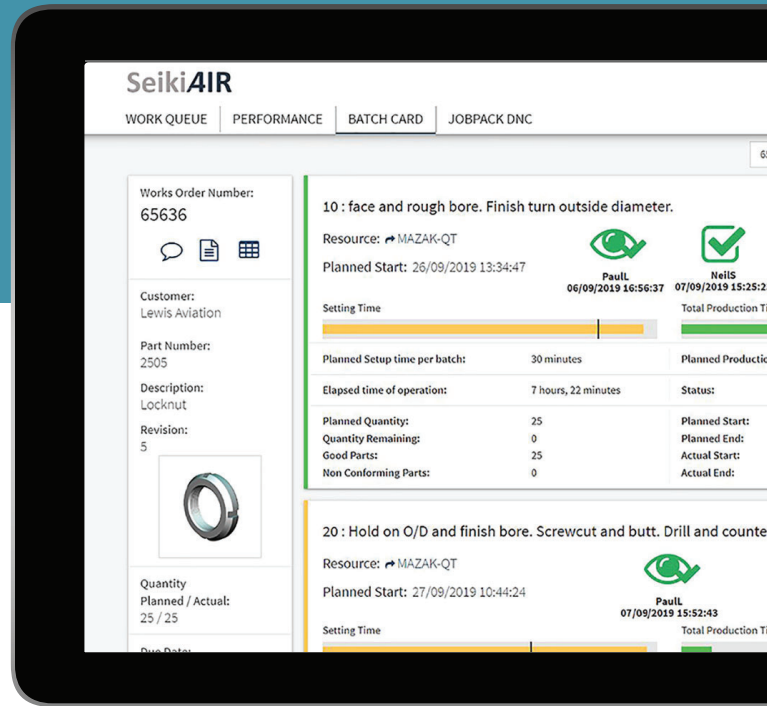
SeikiAIR

WORK QUEUE PERFORMANCE BATCH CARD JOBPACK DNC

65

Works Order Number:
65636

Customer:
Lewis Aviation

Part Number:
2505

Description:
Locknut

Revision:
5

Quantity
Planned / Actual:
25 / 25

Due Date:

10 : face and rough bore. Finish turn outside diameter.

Resource: MAZAK-QT

Planned Start: 26/09/2019 13:34:47

PaulL
06/09/2019 16:56:37

NeilS
07/09/2019 15:25:2

Setting Time

Total Production Ti

Planned Setup time per batch: 30 minutes

Planned Productio

Elapsed time of operation: 7 hours, 22 minutes

Status:

Planned Quantity: 25
Quantity Remaining: 0
Good Parts: 25
Non Conforming Parts: 0

Planned Start:
Planned End:
Actual Start:
Actual End:

20 : Hold on O/D and finish bore. Screwcut and butt. Drill and counte

Resource: MAZAK-QT

Planned Start: 27/09/2019 10:44:24

PaulL
07/09/2019 15:52:43

Setting Time

Total Production Ti